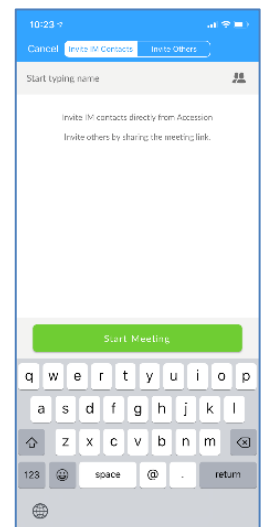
10:23

Cancel Invite IM Contacts Invite Others

Start typing name

Invite IM contacts directly from Accession

Invite others by sharing the meeting link.

Start Meeting

q w e r t y u i o p

a s d f g h j k l

z x c v b n m

123 space @ . return